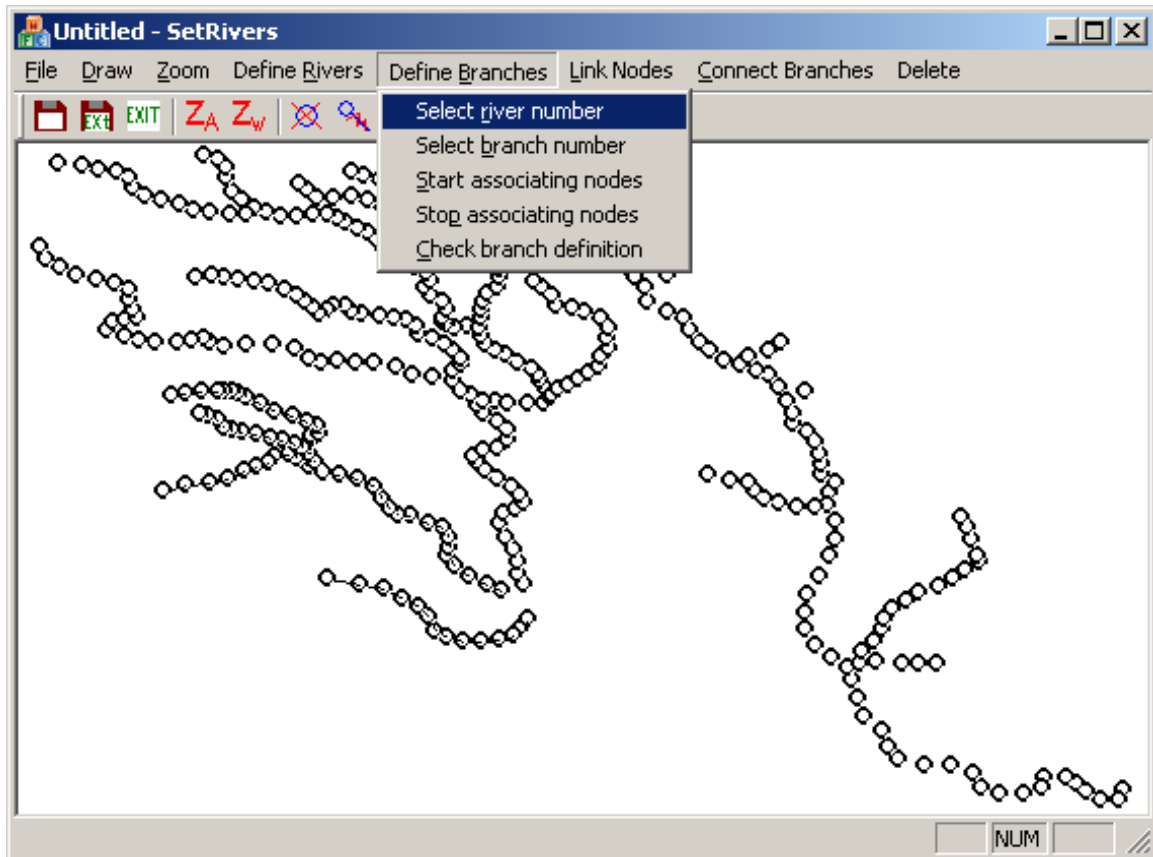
Untitled - SetRivers

File Draw Zoom Define Rivers Define Branches Link Nodes Connect Branches Delete

Ext EXIT $Z_A$ $Z_W$

Select river number
Select branch number
Start associating nodes
Stop associating nodes
Check branch definition

NUM